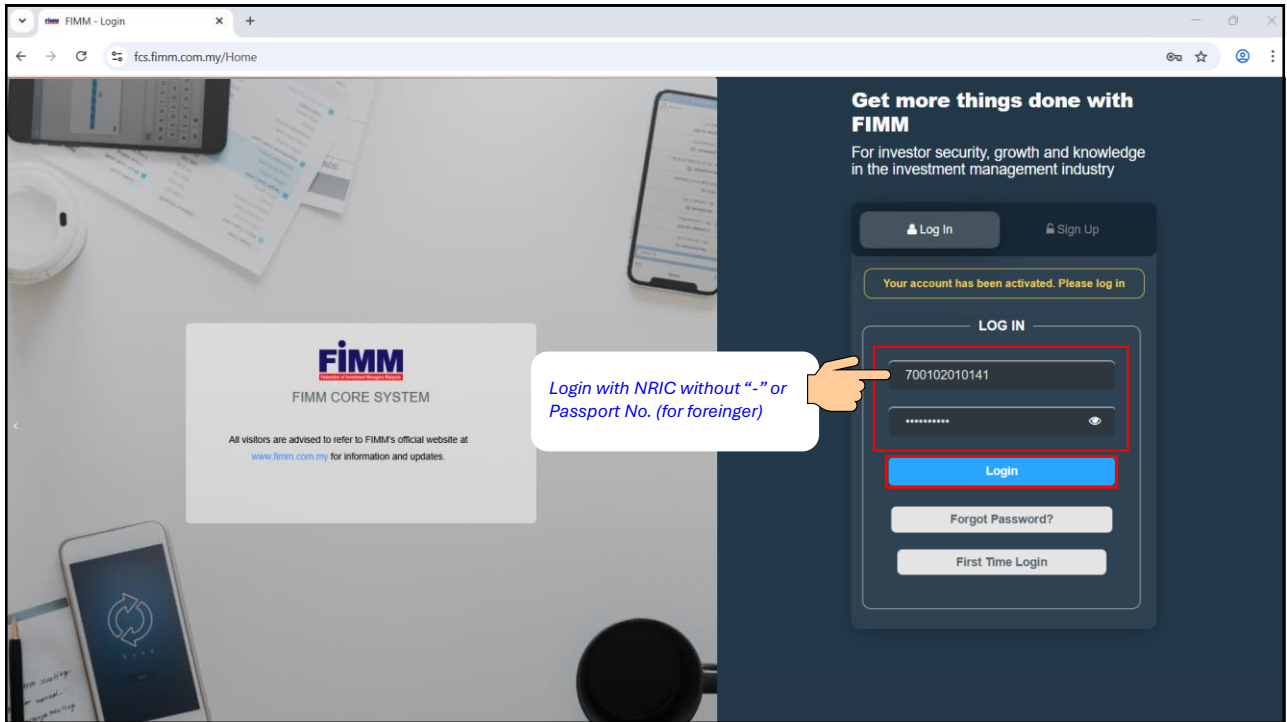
FIMM - Login
fcs.fimm.com.my/Home

FIMM
Federation of Investment Managers Malaysia
FIMM CORE SYSTEM

All visitors are advised to refer to FIMM's official website at www.fimm.com.my for information and updates.

Get more things done with FIMM

For investor security, growth and knowledge in the investment management industry

Log In
Sign Up

Your account has been activated. Please log in

LOG IN

Login with NRIC without "-" or Passport No. (for foreinger)

700102010141
••••••••••

Login

Forgot Password?

First Time Login